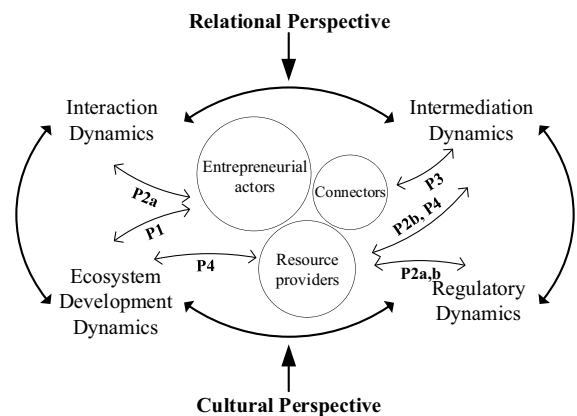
Relational Perspective

Interaction Dynamics

Intermediation Dynamics

Entrepreneurial actors

Connectors

P2a

P1

P3

P2b, P4

P4

Resource providers

P2a,b

Ecosystem Development Dynamics

Regulatory Dynamics

Cultural Perspective